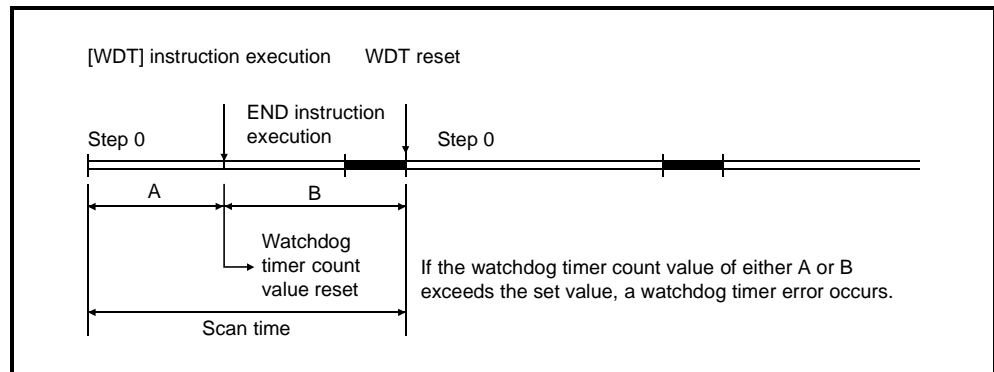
[WDT] instruction execution WDT reset

END instruction execution

Step 0

Step 0

A

B

Watchdog timer count value reset

If the watchdog timer count value of either A or B exceeds the set value, a watchdog timer error occurs.

Scan time